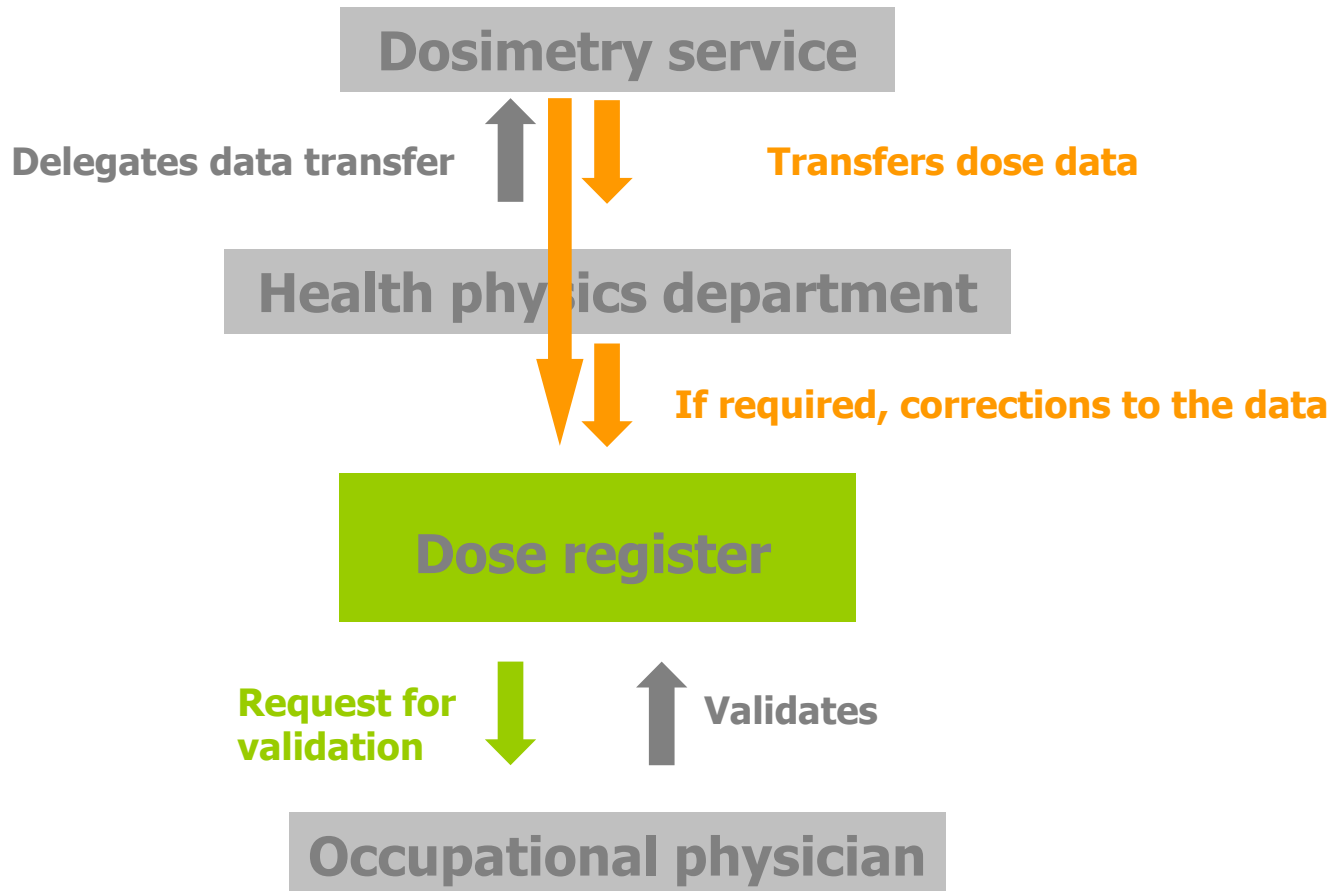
Dosimetry service

Delegates data transfer

Transfers dose data

Health physics department

If required, corrections to the data

Dose register

Request for validation

Validates

Occupational physician